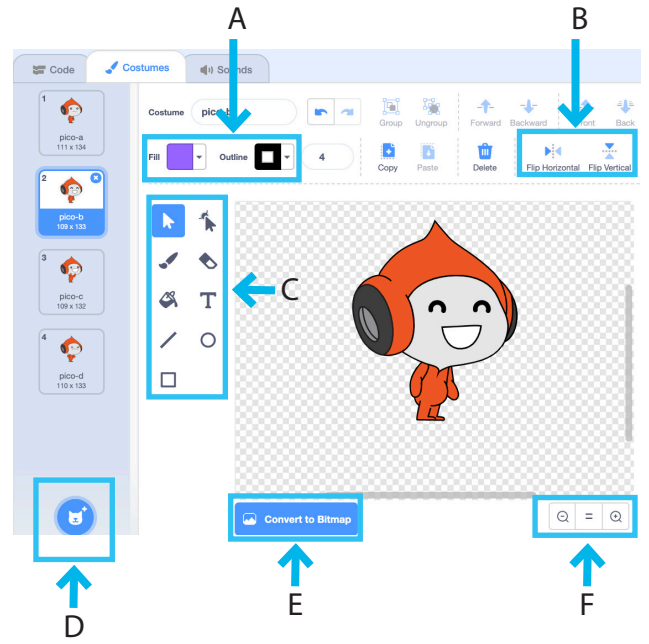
A

B

Code

Costumes

Sounds

1

pico-a
111 x 134

2

pico-b
109 x 133

3

pico-c
109 x 132

4

pico-d
110 x 133

Costume

pico-b

Group

Ungroup

Forward

Backward

Front

Back

Fill

Outline

4

Copy

Paste

Delete

Flip Horizontal

Flip Vertical

C

Convert to Bitmap

=

D

E

F